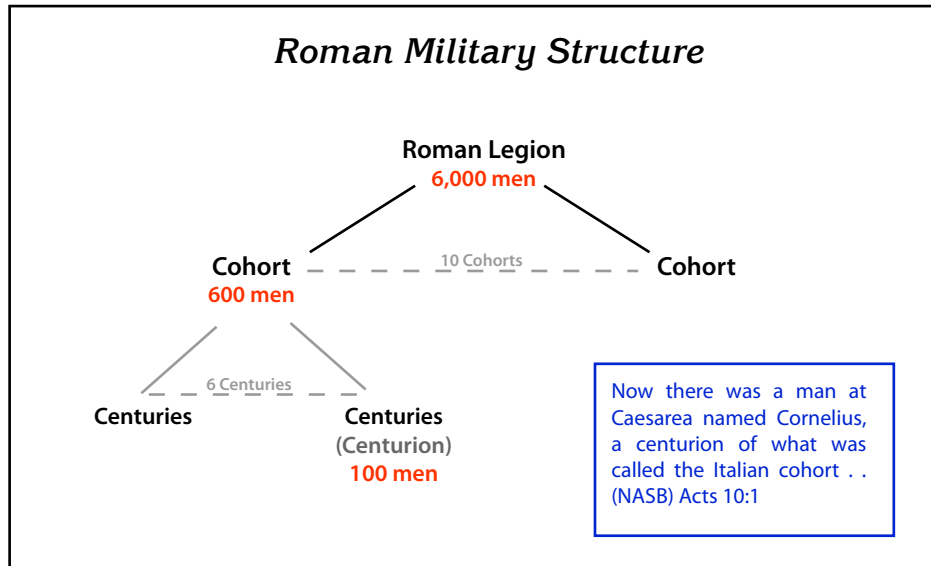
Roman Military Structure

Roman Legion
6,000 men

Cohort
600 men

10 Cohorts

Cohort

6 Centuries

Centuries

Centuries
(Centurion)
100 men

Now there was a man at Caesarea named Cornelius, a centurion of what was called the Italian cohort . . (NASB) Acts 10:1